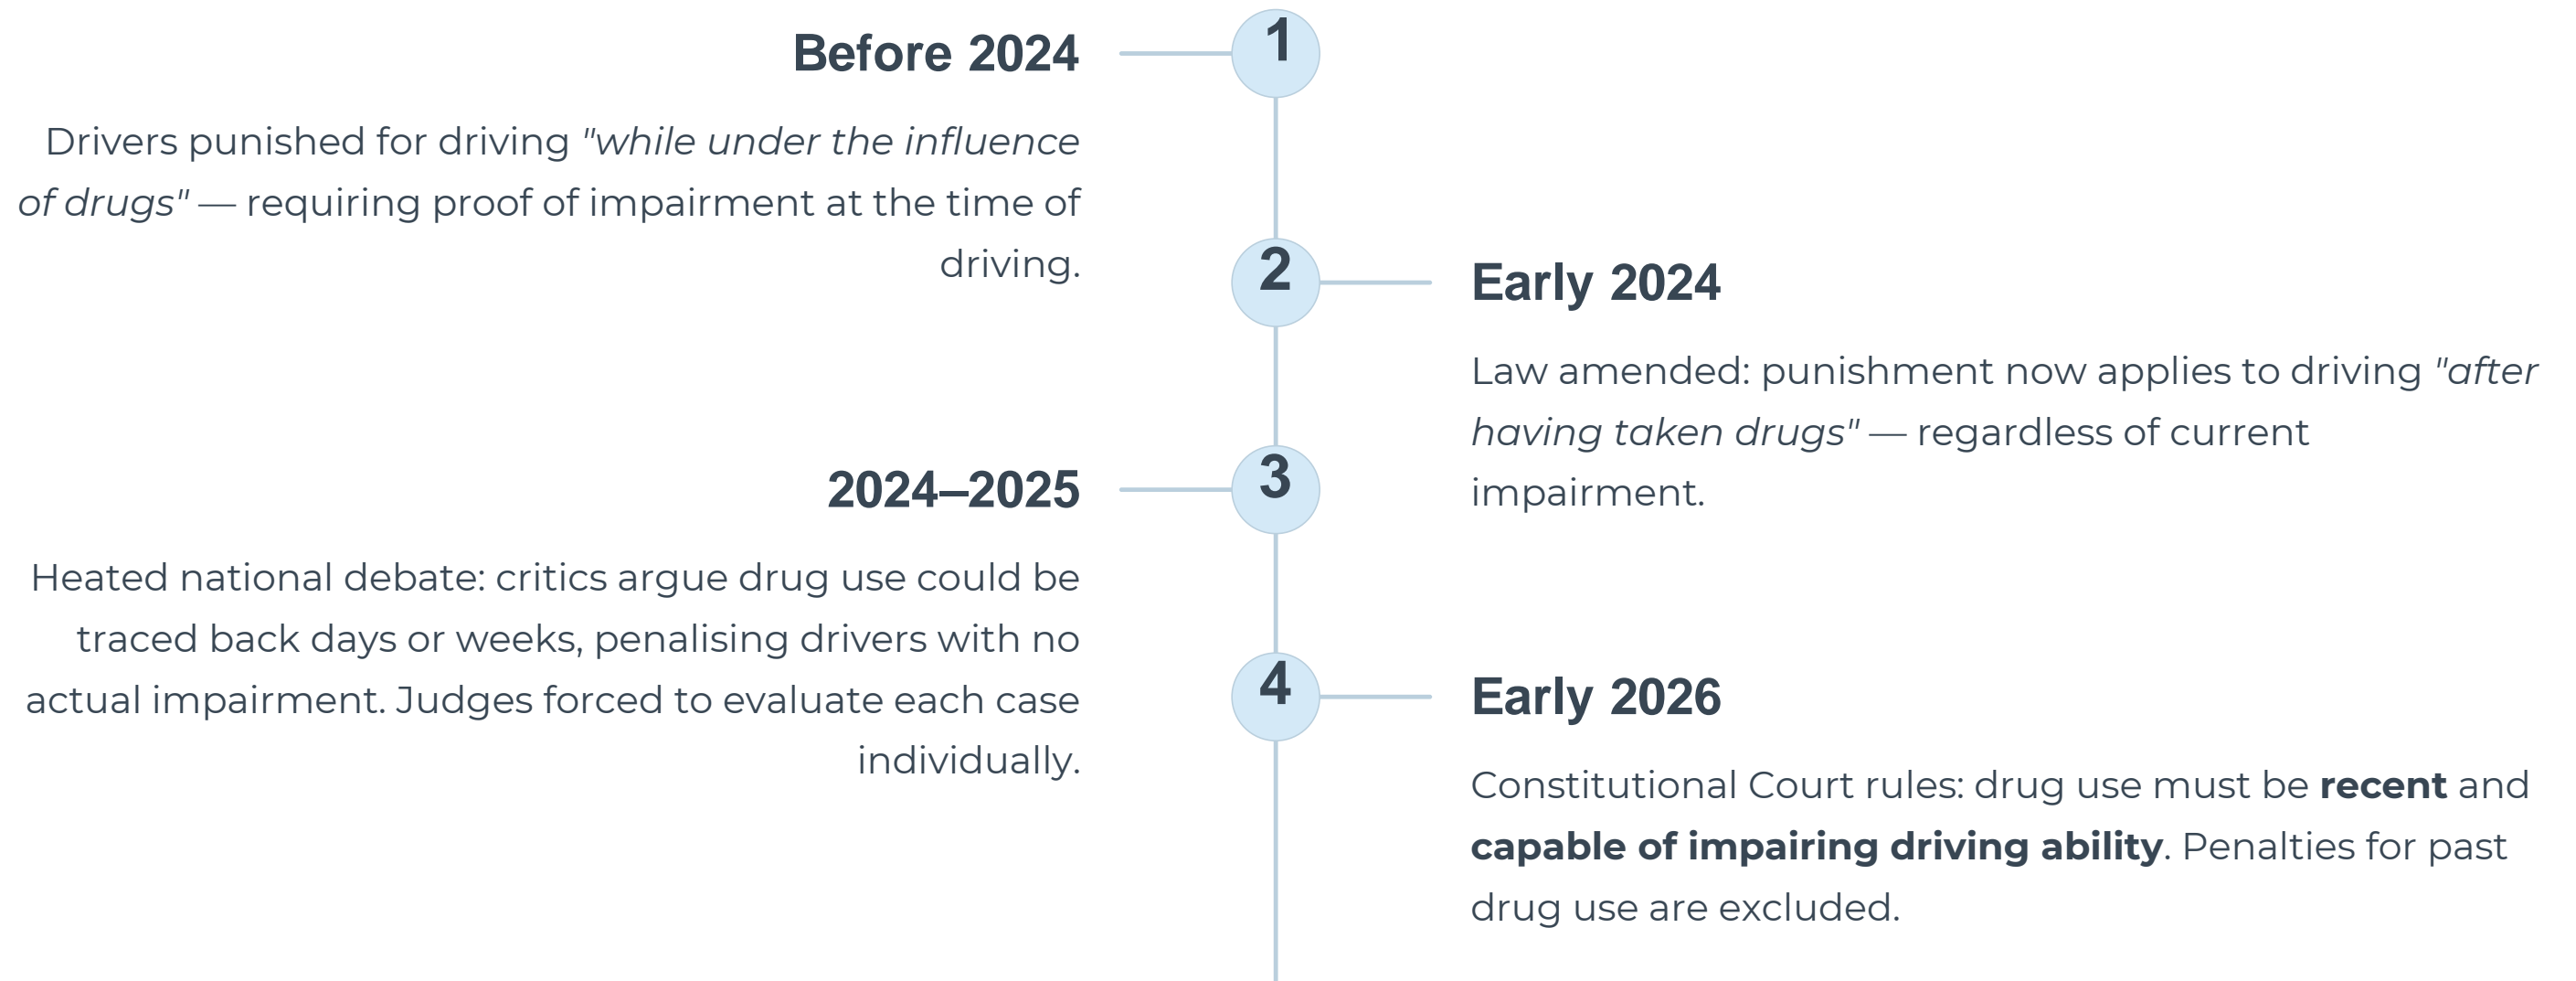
1

Before 2024

Drivers punished for driving "while under the influence of drugs" — requiring proof of impairment at the time of driving.

2

Early 2024

Law amended: punishment now applies to driving "after having taken drugs" — regardless of current impairment.

3

2024–2025

Heated national debate: critics argue drug use could be traced back days or weeks, penalising drivers with no actual impairment. Judges forced to evaluate each case individually.

4

Early 2026

Constitutional Court rules: drug use must be **recent** and **capable of impairing driving ability**. Penalties for past drug use are excluded.